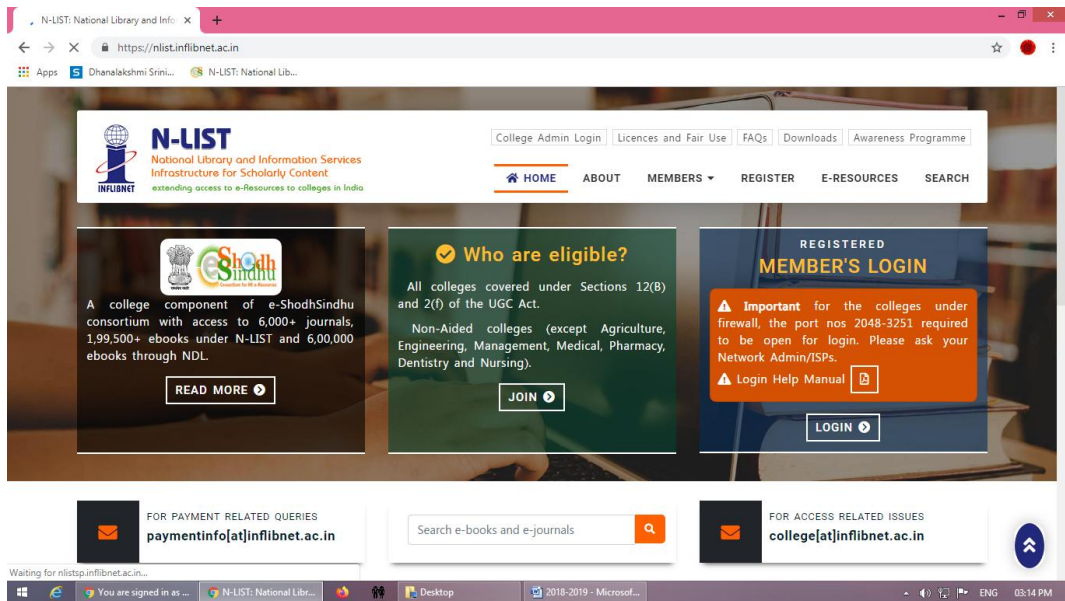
N-LIST: National Library and Info ×

https://nlist.inflibnet.ac.in

Apps Dhanalakshmi Srini... N-LIST: National Lib...

INFLIBNET N-LIST National Library and Information Services Infrastructure for Scholarly Content extending access to e-Resources to colleges in India

College Admin Login | Licences and Fair Use | FAQs | Downloads | Awareness Programme

HOME ABOUT MEMBERS REGISTER E-RESOURCES SEARCH

e-Shodh Sindhu Consortium for Higher Education Electronic Resources

A college component of e-ShodhSindhu consortium with access to 6,000+ journals, 1,99,500+ ebooks under N-LIST and 6,00,000 ebooks through NDL.

READ MORE

Who are eligible?

All colleges covered under Sections 12(B) and 2(f) of the UGC Act.

Non-Aided colleges (except Agriculture, Engineering, Management, Medical, Pharmacy, Dentistry and Nursing).

JOIN

REGISTERED

MEMBER'S LOGIN

Important for the colleges under firewall, the port nos 2048-3251 required to be open for login. Please ask your Network Admin/ISPs.

Login Help Manual

LOGIN

FOR PAYMENT RELATED QUERIES
paymentinfo[at]inflibnet.ac.in

Search e-books and e-journals

FOR ACCESS RELATED ISSUES
college[at]inflibnet.ac.in

Waiting for nlistsp.inflibnet.ac.in...

You are signed in as ... N-LIST: National Libr... Desktop 2018-2019 - Microsof... ENG 03:14 PM